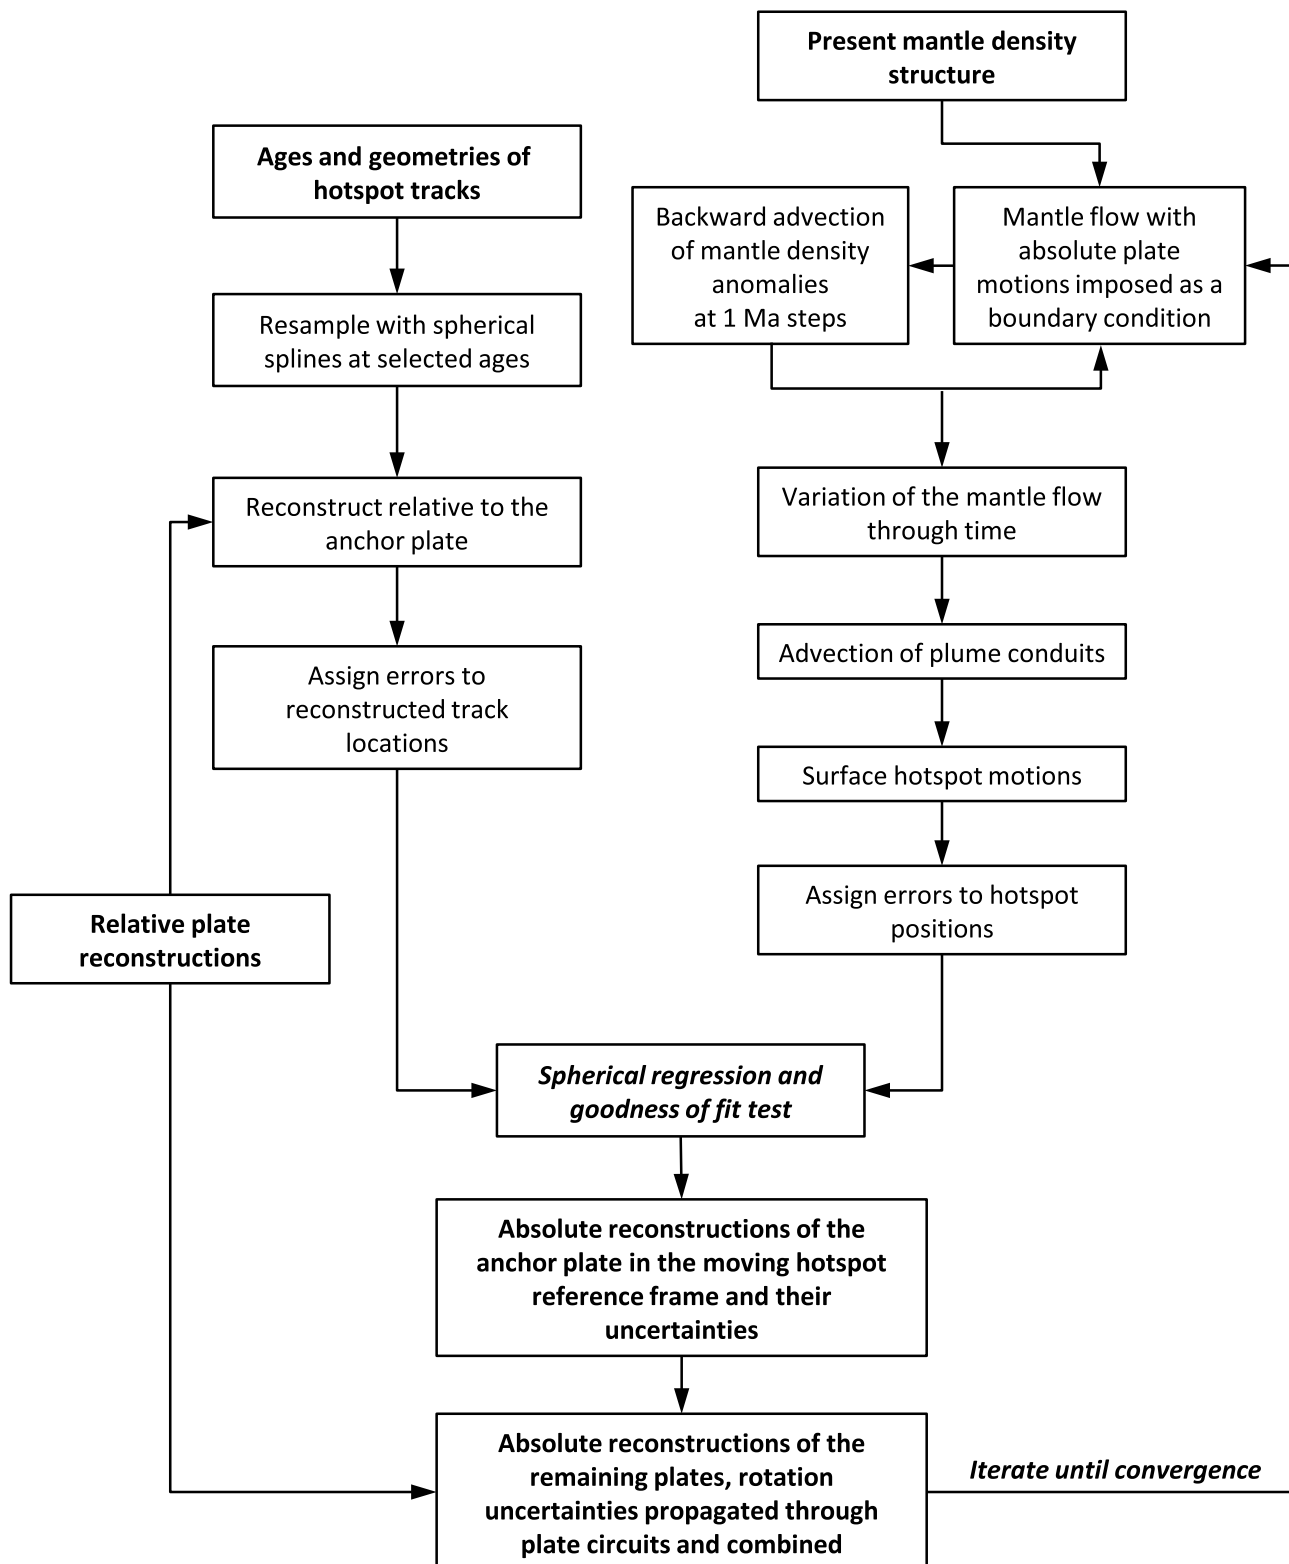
Present mantle density structure

Ages and geometries of hotspot tracks

Backward advection of mantle density anomalies at 1 Ma steps

Mantle flow with absolute plate motions imposed as a boundary condition

Resample with spherical splines at selected ages

Variation of the mantle flow through time

Reconstruct relative to the anchor plate

Advection of plume conduits

Assign errors to reconstructed track locations

Surface hotspot motions

Assign errors to hotspot positions

Relative plate reconstructions

Spherical regression and goodness of fit test

Absolute reconstructions of the anchor plate in the moving hotspot reference frame and their uncertainties

Absolute reconstructions of the remaining plates, rotation uncertainties propagated through plate circuits and combined

Iterate until convergence